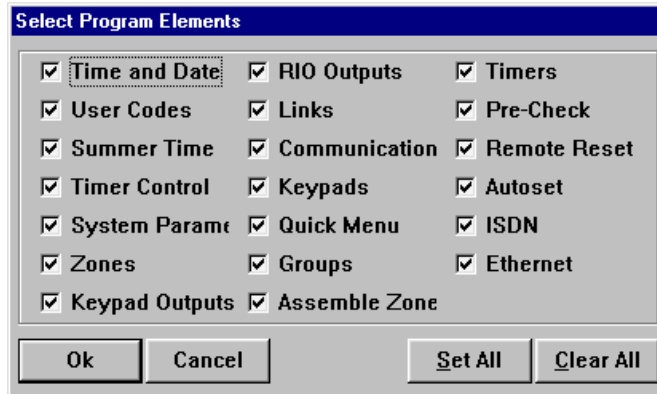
Select Program Elements

Time and Date
User Codes
Summer Time
Timer Control
System Parame
Zones
Keypad Outputs

RIO Outputs
Links
Communication
Keypads
Quick Menu
Groups
Assemble Zone

Timers
Pre-Check
Remote Reset
Autoset
ISDN
Ethernet

Ok
Cancel
Set All
Clear All